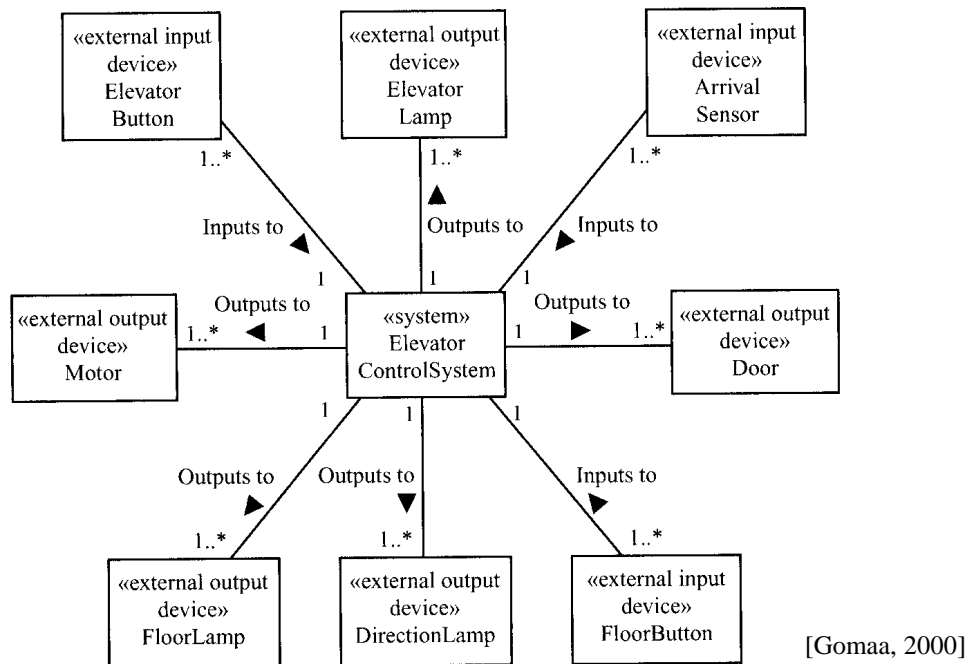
«external input device» Elevator Button

«external output device» Elevator Lamp

«external input device» Arrival Sensor

1..*

1..*

1..*

Inputs to

Outputs to

Inputs to

1

1

1

«external output device» Motor

1..*

Outputs to

1

«system» Elevator ControlSystem

1

Outputs to

1..*

«external output device» Door

1

1

Outputs to

Outputs to

Inputs to

1..*

1..*

1..*

«external output device» FloorLamp

«external output device» DirectionLamp

«external input device» FloorButton

[Gomaa, 2000]